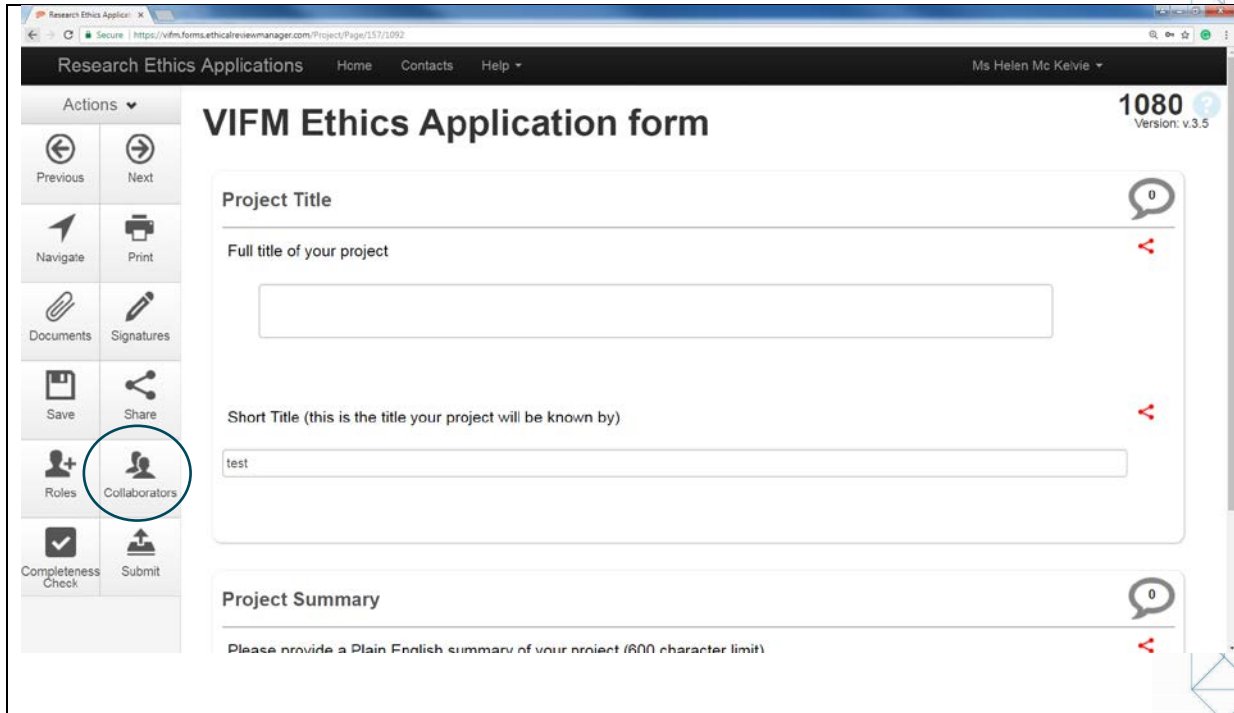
Research Ethics Applicati ×

Secure | https://vifm.forms.ethicalreviewmanager.com/Project/Page/157/1092

Research Ethics Applications Home Contacts Help ▾ Ms Helen Mc Kelvie ▾

Actions ▾

Previous Next

Navigate Print

Documents Signatures

Save Share

Roles Collaborators

Completeness Check Submit

VIFM Ethics Application form

1080
Version: v.3.5

Project Title

0

Full title of your project

Short Title (this is the title your project will be known by)

test

Project Summary

0

Please provide a Plain English summary of your project (600 character limit)